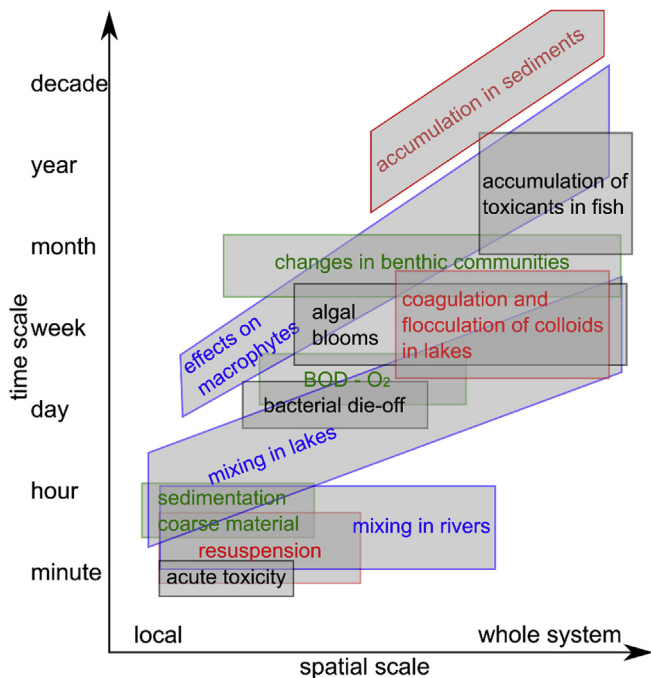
decade
year
month
week
day
hour
minute
time scale

accumulation in sediments
accumulation of toxicants in fish
changes in benthic communities
effects on macrophytes
algal blooms
coagulation and flocculation of colloids in lakes
BOD - $O_2$
bacterial die-off
mixing in lakes
sedimentation coarse material
mixing in rivers
resuspension
acute toxicity

local
whole system
spatial scale